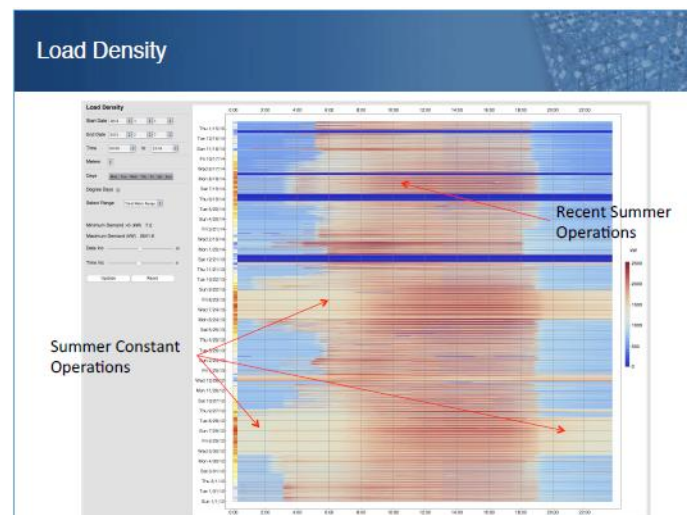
Load Density

Load Density

Start Date

End Date

Time

Meters

Days

Degree Days

Select Range

Minimum Demand

Maximum Demand

Update

Reset

0:00 2:00 4:00 6:00 8:00 10:00 12:00 14:00 16:00 18:00 20:00 22:00

Recent Summer Operations

Summer Constant Operations

kW

2500

2000

1500

1000

500

0

0:00 2:00 4:00 6:00 8:00 10:00 12:00 14:00 16:00 18:00 20:00 22:00